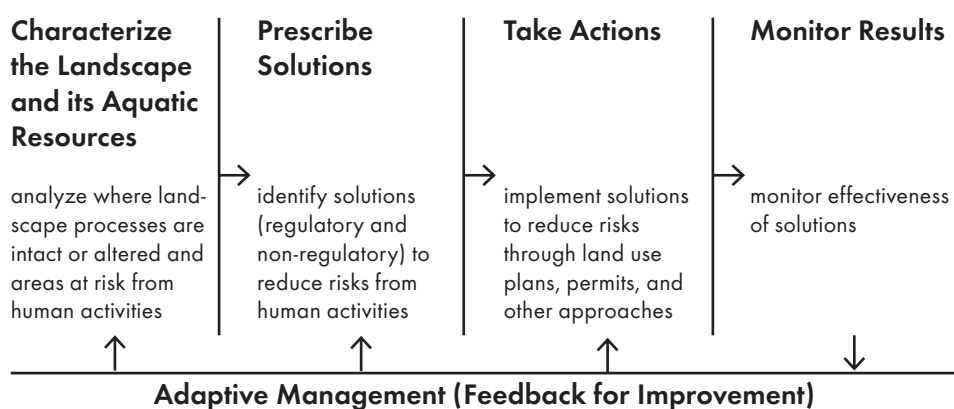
Characterize the Landscape and its Aquatic Resources

analyze where landscape processes are intact or altered and areas at risk from human activities

Prescribe Solutions

identify solutions (regulatory and non-regulatory) to reduce risks from human activities

Take Actions

implement solutions to reduce risks through land use plans, permits, and other approaches

Monitor Results

monitor effectiveness of solutions

Adaptive Management (Feedback for Improvement)